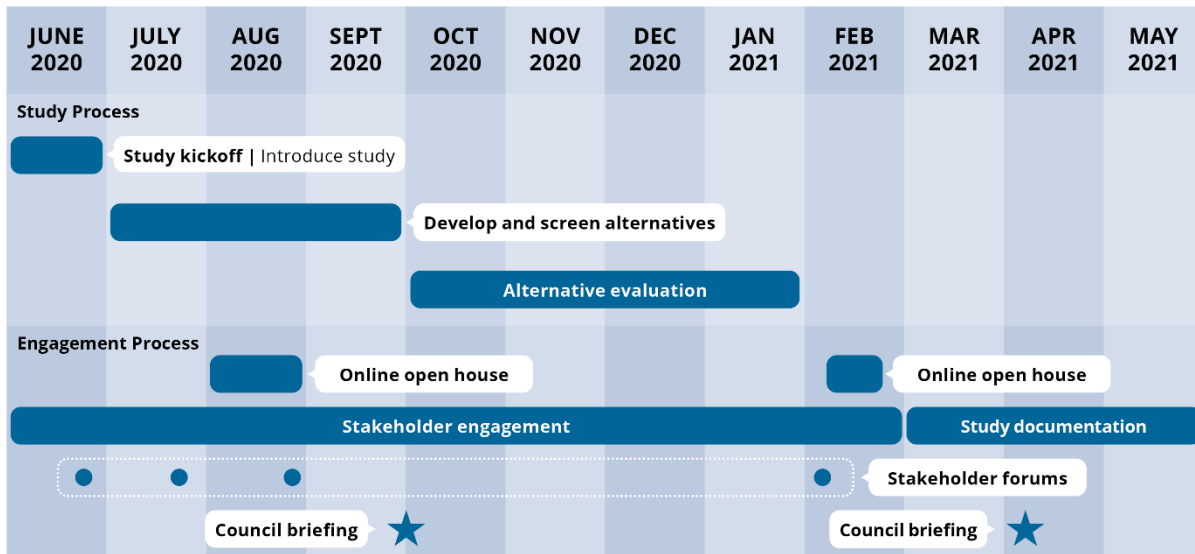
| JUNE 2020 | JULY 2020 | AUG 2020 | SEPT 2020 | OCT 2020 | NOV 2020 | DEC 2020 | JAN 2021 | FEB 2021 | MAR 2021 | APR 2021 | MAY 2021 |
|---|---|---|---|---|---|---|---|---|---|---|---|

Study Process

Study kickoff | Introduce study

Develop and screen alternatives

Alternative evaluation

Engagement Process

Online open house

Online open house

Stakeholder engagement

Study documentation

Stakeholder forums

Council briefing

Council briefing